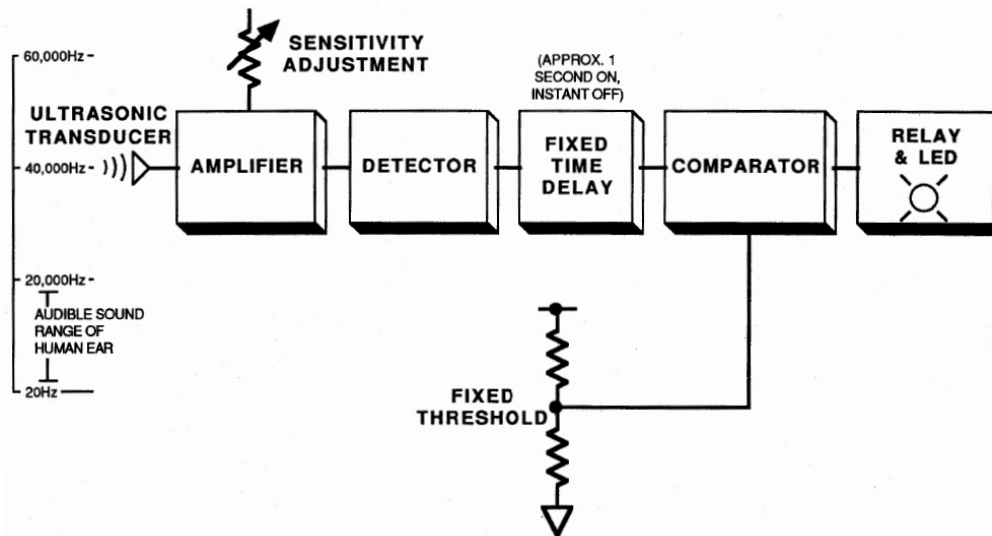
60,000Hz

SENSITIVITY ADJUSTMENT

(APPROX. 1 SECOND ON, INSTANT OFF)

ULTRASONIC TRANSDUCER

40,000Hz

AMPLIFIER

DETECTOR

FIXED TIME DELAY

COMPARATOR

RELAY & LED

20,000Hz

AUDIBLE SOUND RANGE OF HUMAN EAR

20Hz

FIXED THRESHOLD